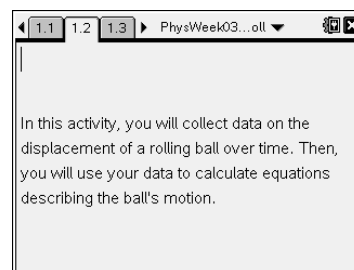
1.1 1.2 1.3 PhysWeek03...oll

In this activity, you will collect data on the displacement of a rolling ball over time. Then, you will use your data to calculate equations describing the ball's motion.